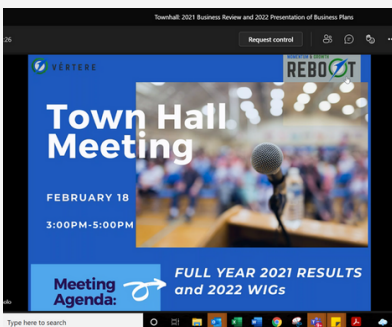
Townhall: 2021 Business Review and 2022 Presentation of Business Plans

26

Request control

VĒRTERE

MOMENTUM & GROWTH

REBOOT

Town Hall Meeting

FEBRUARY 18

3:00PM-5:00PM

Meeting Agenda:

FULL YEAR 2021 RESULTS and 2022 WIGs

dio

Type here to search